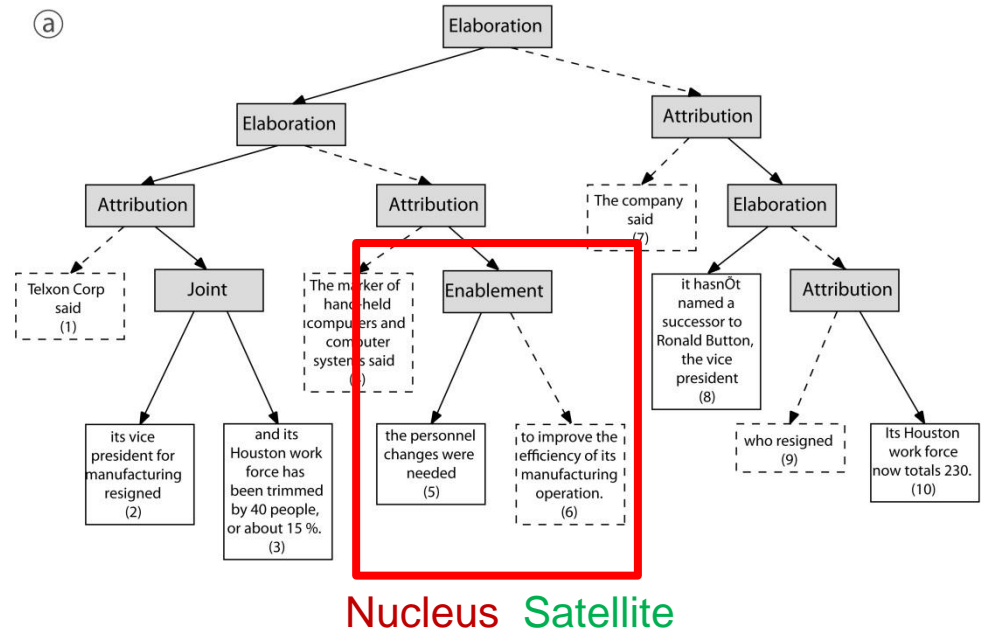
ⓐ

Elaboration

Elaboration

Attribution

Attribution

Attribution

Elaboration

Joint

Enablement

Attribution

Telxon Corp said (1)

The marker of hand-held computers and computer systems said (4)

The company said (7)

it hasnÕt named a successor to Ronald Button, the vice president (8)

its vice president for manufacturing resigned (2)

and its Houston work force has been trimmed by 40 people, or about 15 %. (3)

the personnel changes were needed (5)

to improve the efficiency of its manufacturing operation. (6)

who resigned (9)

Its Houston work force now totals 230. (10)

Nucleus Satellite